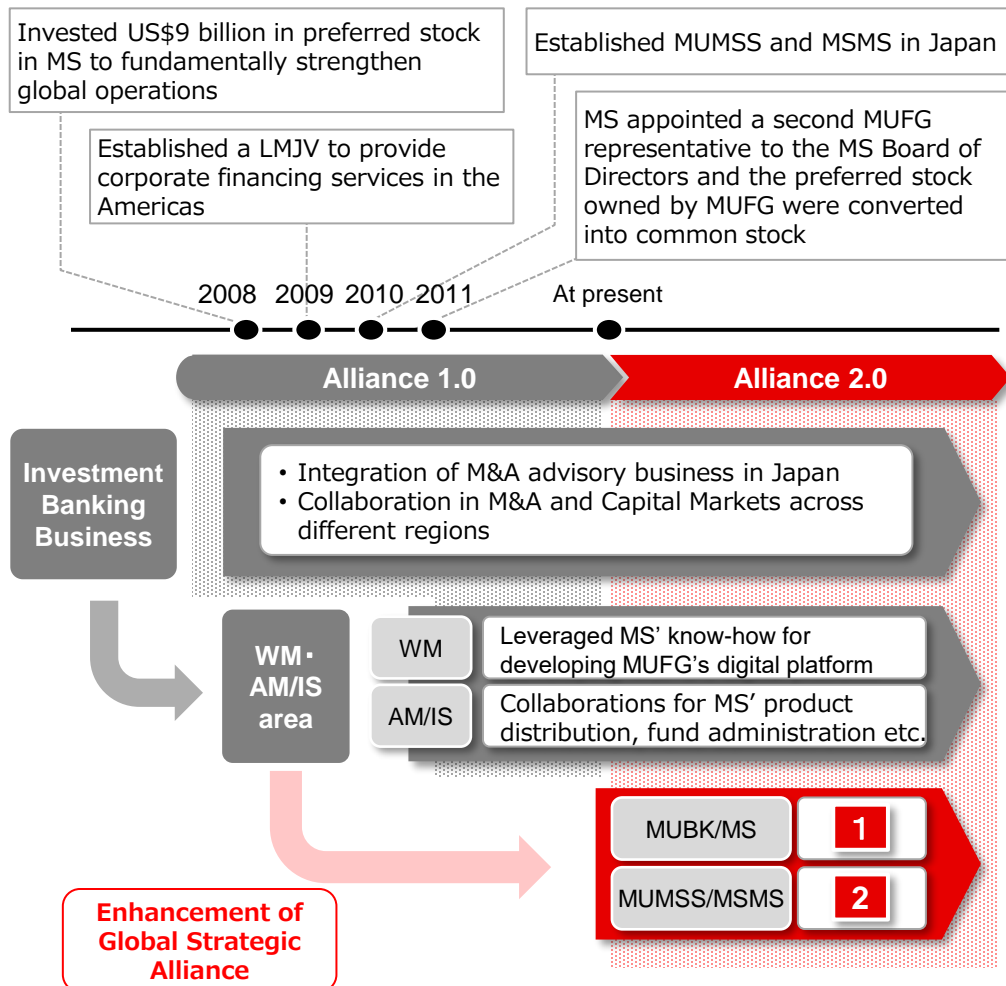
Invested US$9 billion in preferred stock in MS to fundamentally strengthen global operations

Established MUMSS and MSMS in Japan

Established a LMJV to provide corporate financing services in the Americas

MS appointed a second MUFG representative to the MS Board of Directors and the preferred stock owned by MUFG were converted into common stock

2008 2009 2010 2011 At present

Alliance 1.0

Alliance 2.0

Investment Banking Business

• Integration of M&A advisory business in Japan
• Collaboration in M&A and Capital Markets across different regions

WM・AM/IS area

WM

Leveraged MS' know-how for developing MUFG's digital platform

AM/IS

Collaborations for MS' product distribution, fund administration etc.

MUBK/MS

1

MUMSS/MSMS

2

Enhancement of Global Strategic Alliance